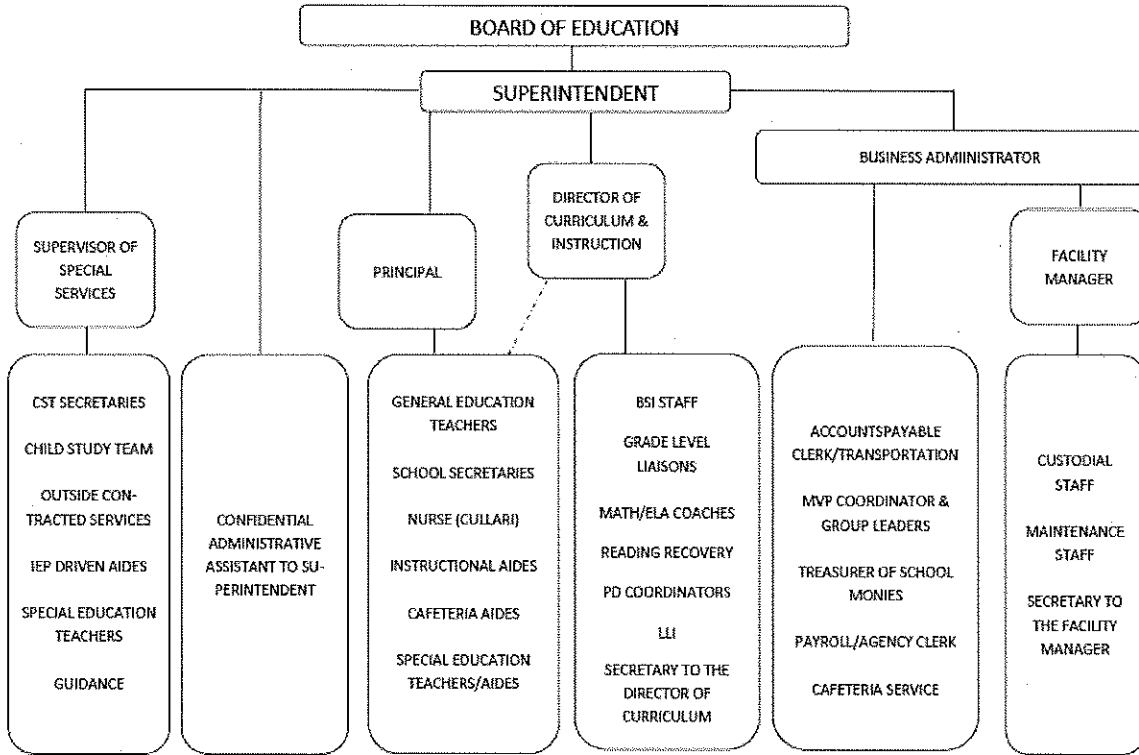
BOARD OF EDUCATION

SUPERINTENDENT

BUSINESS ADMIINISTRATOR

SUPERVISOR OF SPECIAL SERVICES

PRINCIPAL

DIRECTOR OF CURRICULUM & INSTRUCTION

FACILITY MANAGER

CST SECRETARIES

CHILD STUDY TEAM

OUTSIDE CONTRACTED SERVICES

IEP DRIVEN AIDES

SPECIAL EDUCATION TEACHERS

GUIDANCE

CONFIDENTIAL ADMINISTRATIVE ASSISTANT TO SUPERINTENDENT

GENERAL EDUCATION TEACHERS

SCHOOL SECRETARIES

NURSE (CULLARI)

INSTRUCTIONAL AIDES

CAFETERIA AIDES

SPECIAL EDUCATION TEACHERS/AIDES

BSI STAFF

GRADE LEVEL LIAISONS

MATH/ELA COACHES

READING RECOVERY

PD COORDINATORS

LLI

SECRETARY TO THE DIRECTOR OF CURRICULUM

ACCOUNTSPAYABLE CLERK/TRANSPORTATION

MVP COORDINATOR & GROUP LEADERS

TREASURER OF SCHOOL MONIES

PAYROLL/AGENCY CLERK

CAFETERIA SERVICE

CUSTODIAL STAFF

MAINTENANCE STAFF

SECRETARY TO THE FACILITY MANAGER